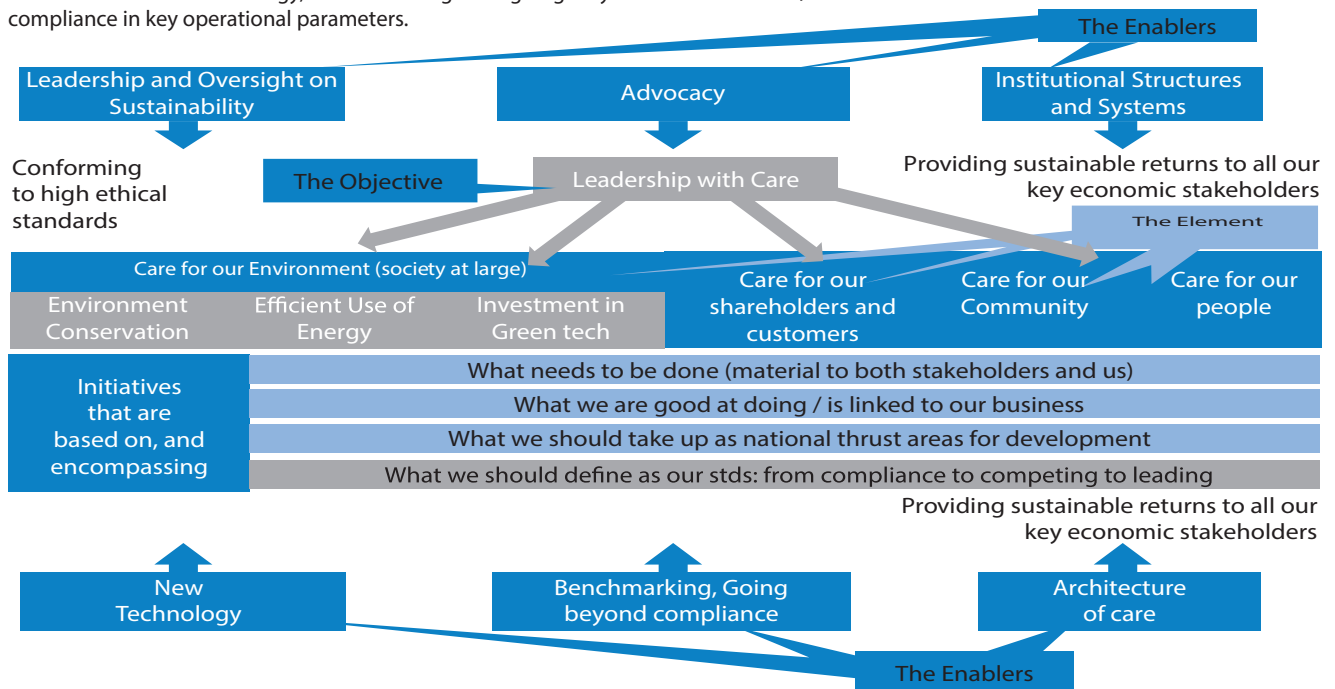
compliance in key operational parameters.

The Enablers

Leadership and Oversight on Sustainability

Advocacy

Institutional Structures and Systems

Conforming to high ethical standards

The Objective

Leadership with Care

Providing sustainable returns to all our key economic stakeholders

The Element

Care for our Environment (society at large)

Environment Conservation

Efficient Use of Energy

Investment in Green tech

Care for our shareholders and customers

Care for our Community

Care for our people

Initiatives that are based on, and encompassing

What needs to be done (material to both stakeholders and us)

What we are good at doing / is linked to our business

What we should take up as national thrust areas for development

What we should define as our stds: from compliance to competing to leading

Providing sustainable returns to all our key economic stakeholders

New Technology

Benchmarking, Going beyond compliance

Architecture of care

The Enablers